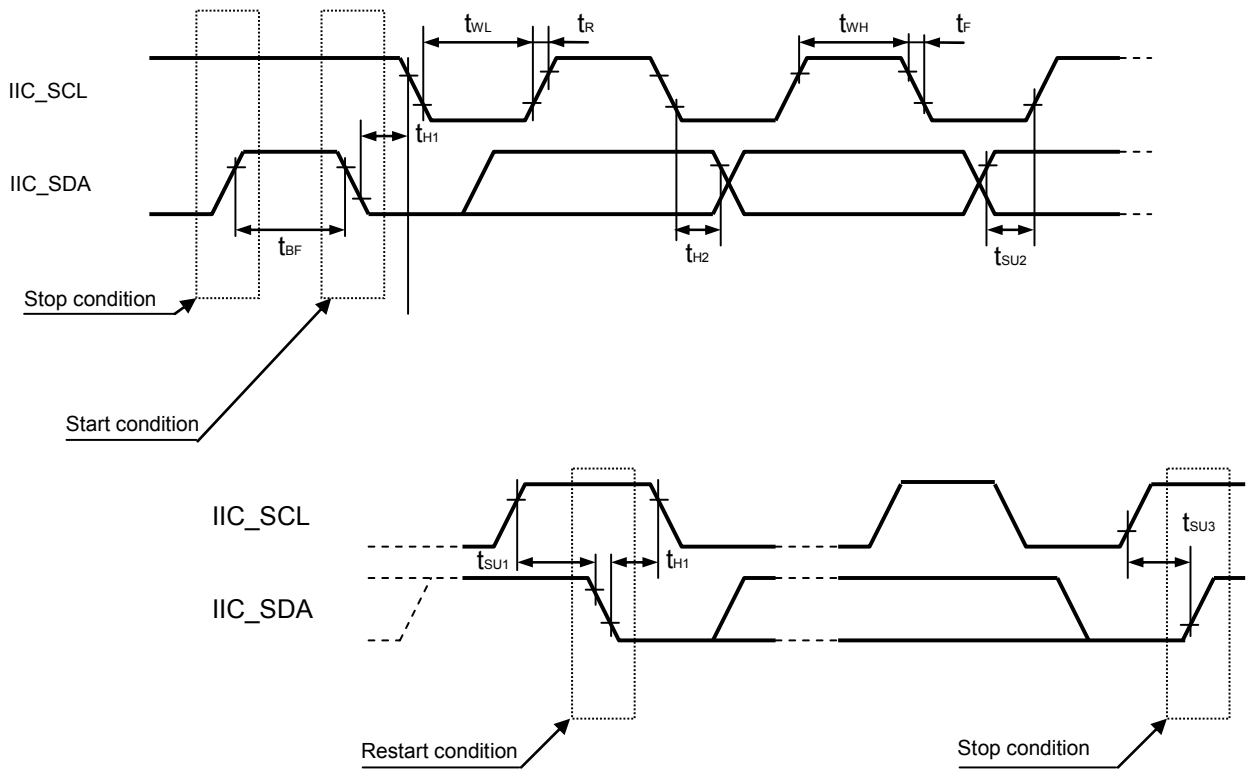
$t_{WL}$

$t_{R}$

$t_{WH}$

$t_{F}$

IIC_SCL

$t_{H1}$

IIC_SDA

$t_{BF}$

$t_{H2}$

$t_{SU2}$

Stop condition

Start condition

IIC_SCL

$t_{SU3}$

$t_{SU1}$

$t_{H1}$

IIC_SDA

Restart condition

Stop condition